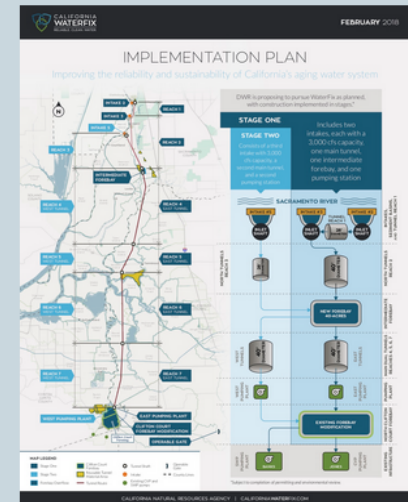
CALIFORNIA WATERFIX

FEBRUARY 2018

IMPLEMENTATION PLAN

Improving the reliability and sustainability of California's aging water system

DWR is proposing to pursue WaterFix as planned, with construction implemented in stages.*

STAGE ONE

STAGE TWO

Includes two intakes, each with a 3,000 cfs capacity, one main tunnel, one intermediate forebay, and one pumping station

INTAKE 2

INTAKE 3

INTAKE 5

REACH 1

REACH 2

INTERMEDIATE FOREBAY

REACH 3

REACH 4

REACH 5

REACH 6

REACH 7

EAST PUMPING PLANT

WEST PUMPING PLANT

CLIFTON COURT FOREBAY MODIFICATION

OPERABLE GATE

SACRAMENTO RIVER

INTAKE #2

INTAKE #3

INTAKE #5

INLET SHAFT

NEW FOREBAY

EXISTING FOREBAY MODIFICATION

BANKS

JONES

MAP LEGEND

CALIFORNIA NATURAL RESOURCES AGENCY | CALIFORNIAWATERFIX.COM